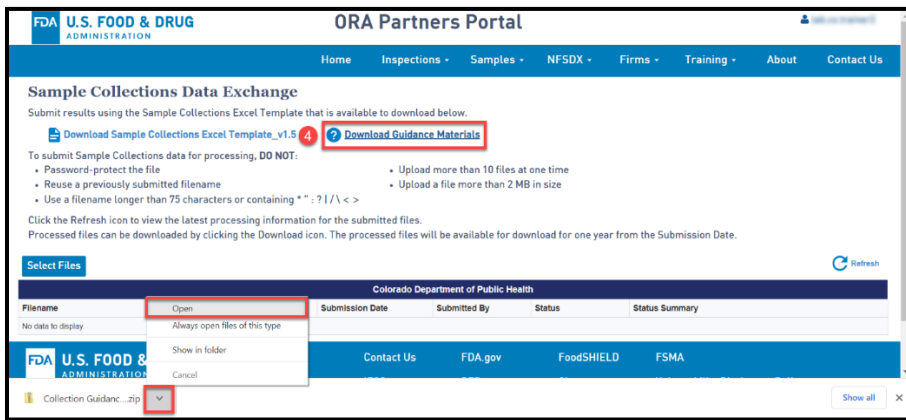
FDA U.S. FOOD & DRUG ADMINISTRATION

ORA Partners Portal

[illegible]

Home Inspections ▾ Samples ▾ NFSDX ▾ Firms ▾ Training ▾ About Contact Us

Sample Collections Data Exchange

Submit results using the Sample Collections Excel Template that is available to download below.

Download Sample Collections Excel Template_v1.5

4

Download Guidance Materials

To submit Sample Collections data for processing, DO NOT:

- Password-protect the file
- Reuse a previously submitted filename
- Use a filename longer than 75 characters or containing * " : ? | / \ < >
- Upload more than 10 files at one time
- Upload a file more than 2 MB in size

Click the Refresh icon to view the latest processing information for the submitted files.
Processed files can be downloaded by clicking the Download icon. The processed files will be available for download for one year from the Submission Date.

Select Files

Refresh

Colorado Department of Public Health

| Filename | | Submission Date | Submitted By | Status | Status Summary |
|---|---|---|---|---|---|
| No data to display. | | | | | |

Open
Always open files of this type
Show in folder
Cancel

FDA U.S. FOOD & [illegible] ADMINISTRATION

Contact Us FDA.gov FoodSHIELD FSMA

Collection Guidanc....zip

Show all